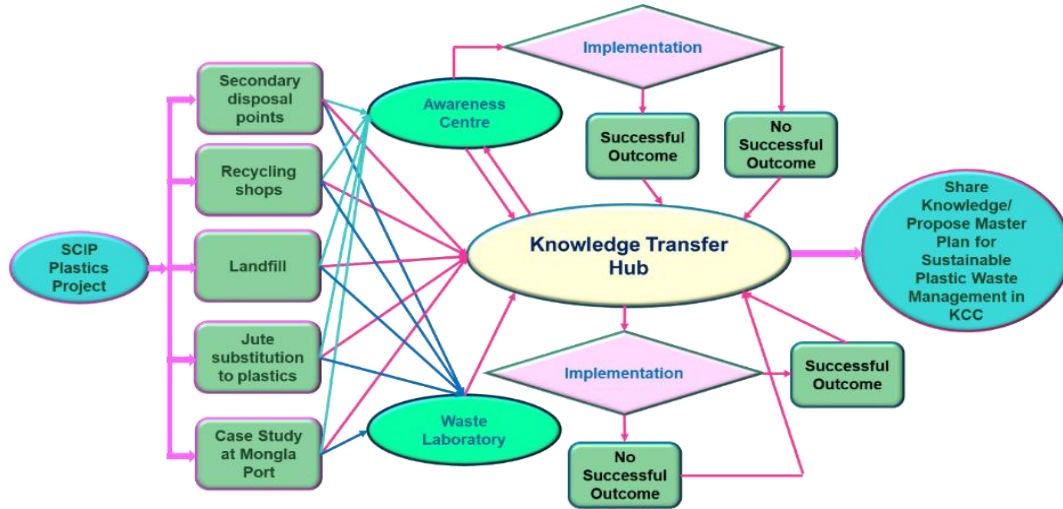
SCIP Plastics Project

Secondary disposal points

Recycling shops

Landfill

Jute substitution to plastics

Case Study at Mongla Port

Awareness Centre

Waste Laboratory

Implementation

Successful Outcome

No Successful Outcome

Knowledge Transfer Hub

Share Knowledge/ Propose Master Plan for Sustainable Plastic Waste Management in KCC

Implementation

Successful Outcome

No Successful Outcome